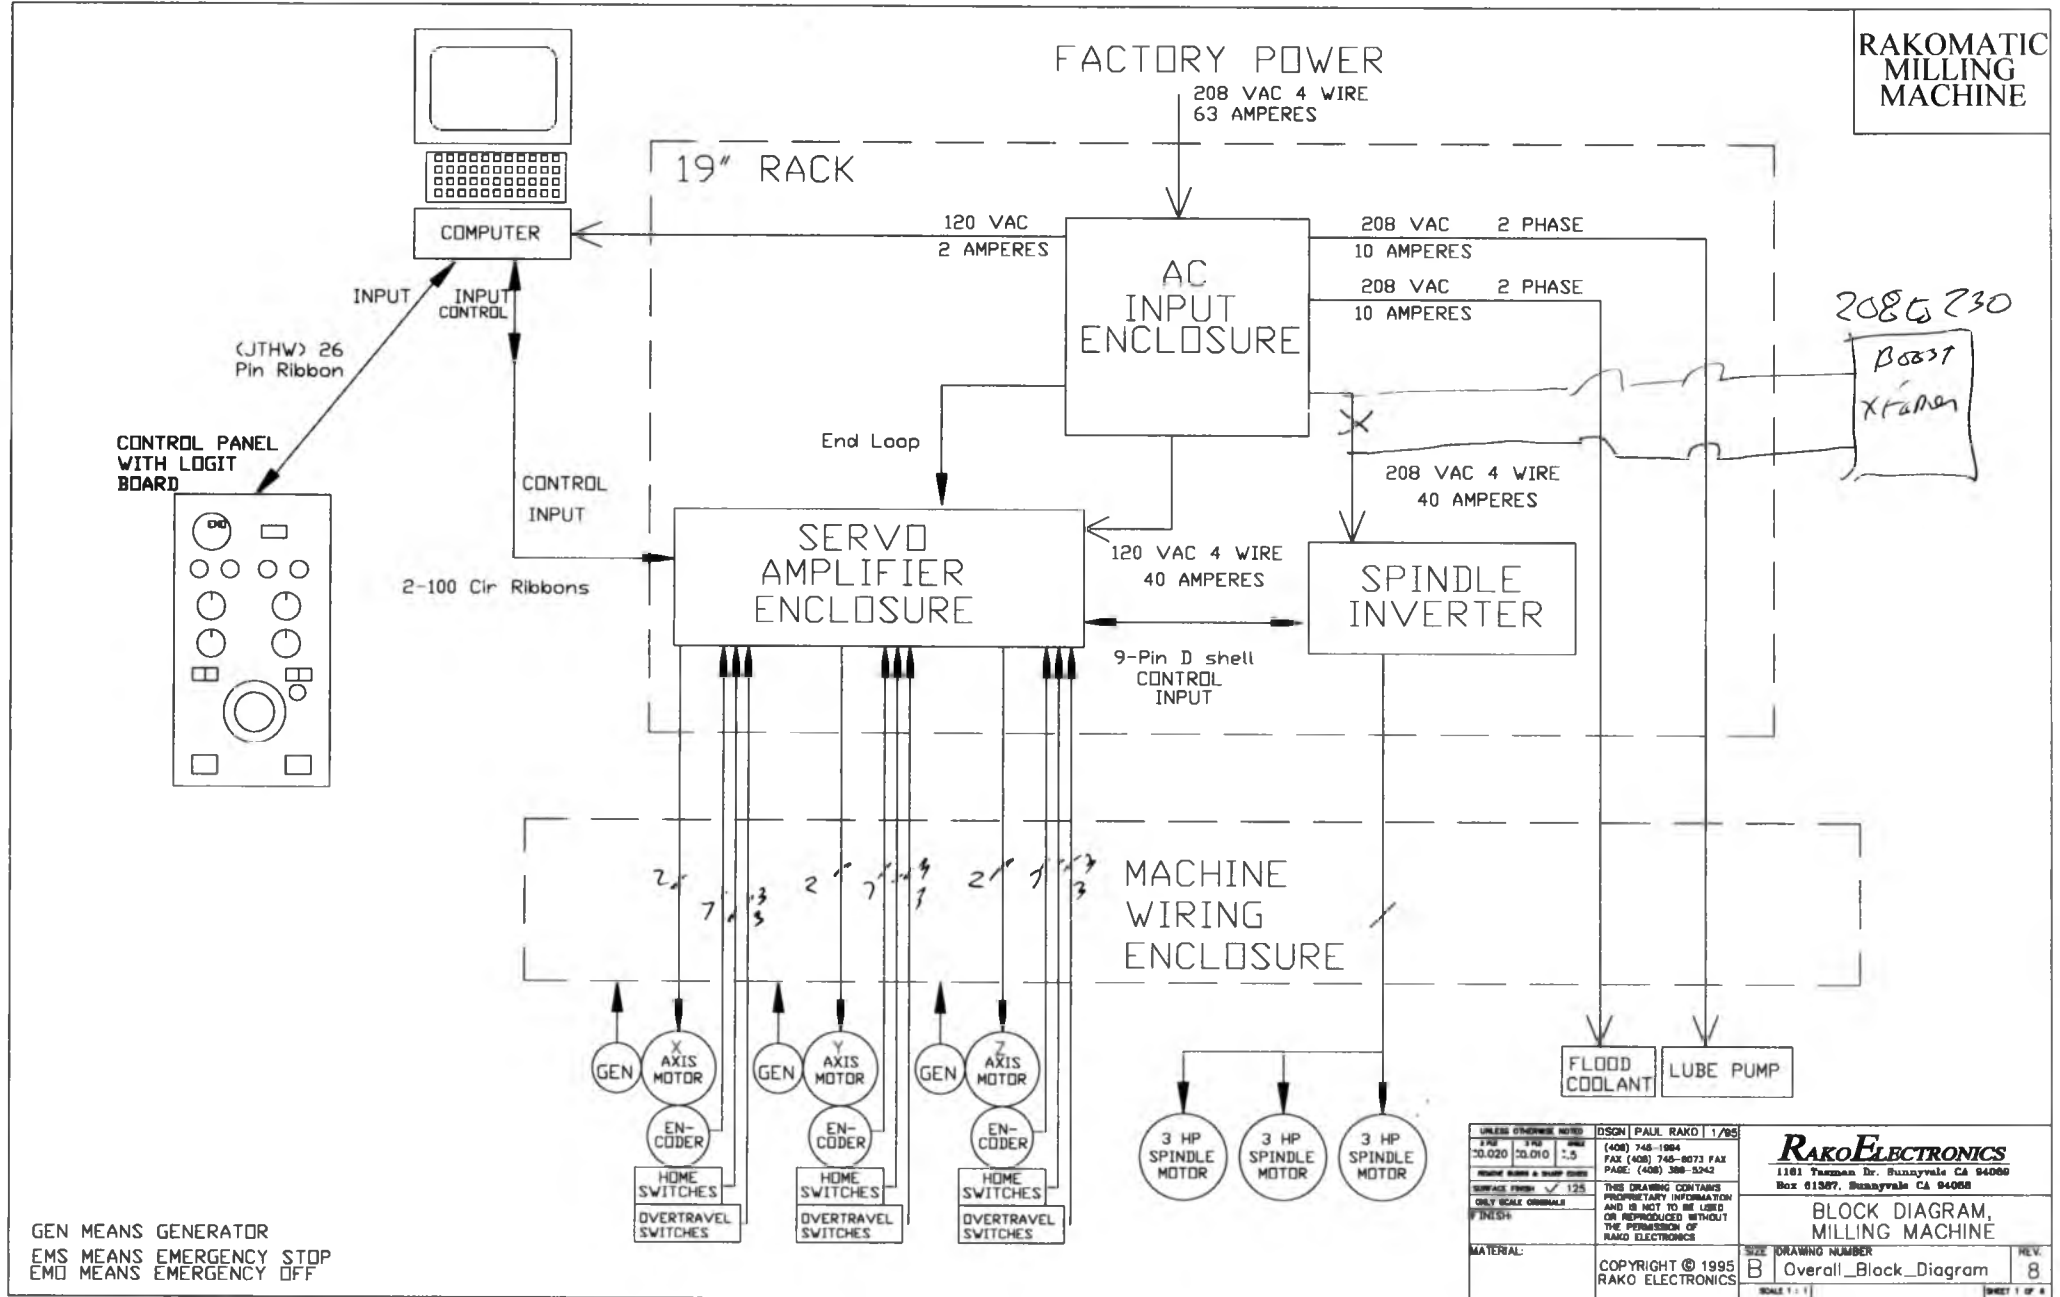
RAKOMATIC MILLING MACHINE

FACTORY POWER
208 VAC 4 WIRE
63 AMPERES

19" RACK

COMPUTER

120 VAC
2 AMPERES

AC INPUT ENCLOSURE

208 VAC 2 PHASE
10 AMPERES
208 VAC 2 PHASE
10 AMPERES

208 to 230
Boost Xformer

INPUT
INPUT CONTROL
(JTHW) 26 Pin Ribbon

CONTROL PANEL WITH LOGIT BOARD

EMO

End Loop

CONTROL INPUT

2-100 Cir Ribbons

SERVO AMPLIFIER ENCLOSURE

208 VAC 4 WIRE
40 AMPERES

120 VAC 4 WIRE
40 AMPERES

SPINDLE INVERTER

9-Pin D shell
CONTROL INPUT

2 7 3 3 2 7 4 1 2 7 3 3

MACHINE WIRING ENCLOSURE

GEN
X AXIS MOTOR
EN-CODER
HOME SWITCHES
OVERTRAVEL SWITCHES

GEN
Y AXIS MOTOR
EN-CODER
HOME SWITCHES
OVERTRAVEL SWITCHES

GEN
Z AXIS MOTOR
EN-CODER
HOME SWITCHES
OVERTRAVEL SWITCHES

3 HP SPINDLE MOTOR
3 HP SPINDLE MOTOR
3 HP SPINDLE MOTOR

FLOOD COOLANT
LUBE PUMP

GEN MEANS GENERATOR
EMS MEANS EMERGENCY STOP
EMO MEANS EMERGENCY OFF

UNLESS OTHERWISE NOTED
±.020 ±.010 ±.5
SURFACE FINISH ✓ 125
ONLY SCALE ORIGINALS
FINISH:
MATERIAL:

DSGN PAUL RAKO 1/95
(408) 748-1984
FAX (408) 748-8073 FAX
PAGE: (408) 388-5242
THIS DRAWING CONTAINS PROPRIETARY INFORMATION AND IS NOT TO BE USED OR REPRODUCED WITHOUT THE PERMISSION OF RAKO ELECTRONICS

COPYRIGHT © 1995 RAKO ELECTRONICS

RAKO ELECTRONICS
1181 Tasman Dr. Sunnyvale CA 94089
Box 61387, Sunnyvale CA 94088

BLOCK DIAGRAM, MILLING MACHINE

SIZE B
DRAWING NUMBER Overall_Block_Diagram
REV. 8
SCALE 1:1
SHEET 1 OF 1